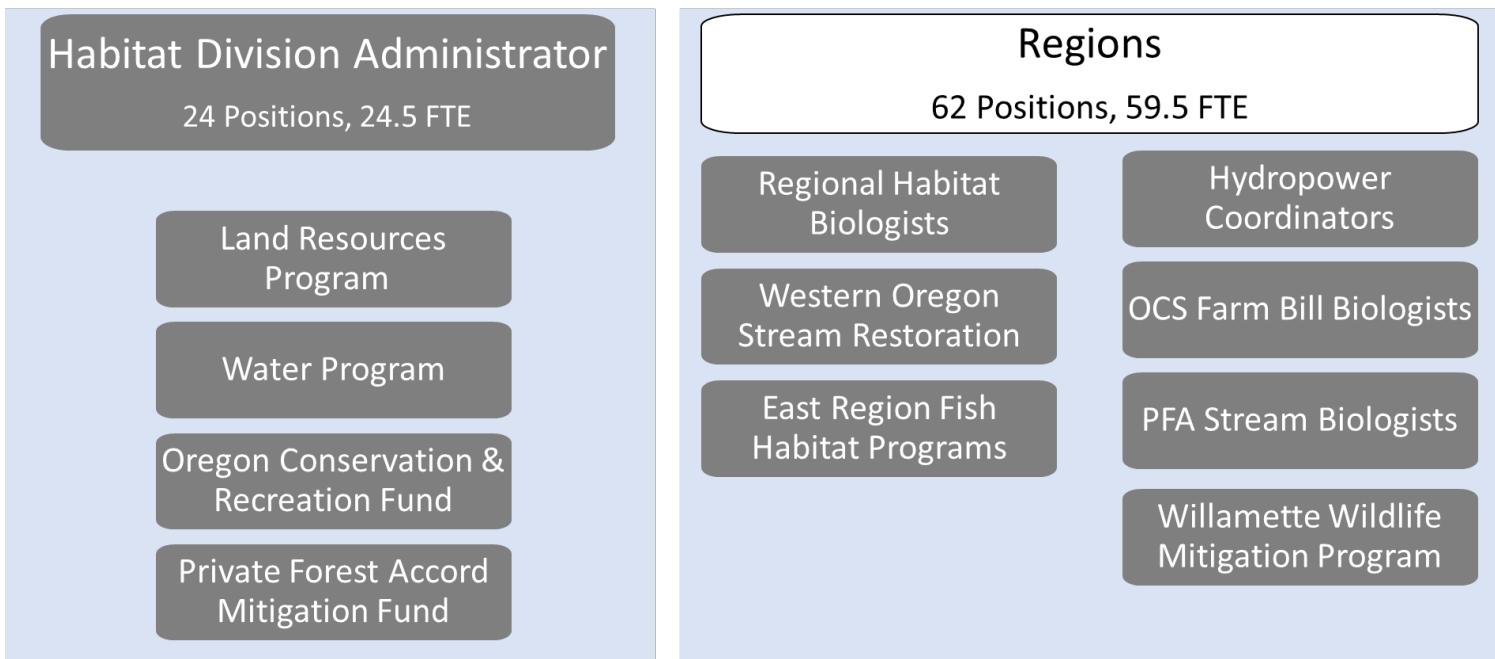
Habitat Division Administrator

24 Positions, 24.5 FTE

Land Resources Program

Water Program

Oregon Conservation & Recreation Fund

Private Forest Accord Mitigation Fund

Regions

62 Positions, 59.5 FTE

Regional Habitat Biologists

Western Oregon Stream Restoration

East Region Fish Habitat Programs

Hydropower Coordinators

OCS Farm Bill Biologists

PFA Stream Biologists

Willamette Wildlife Mitigation Program